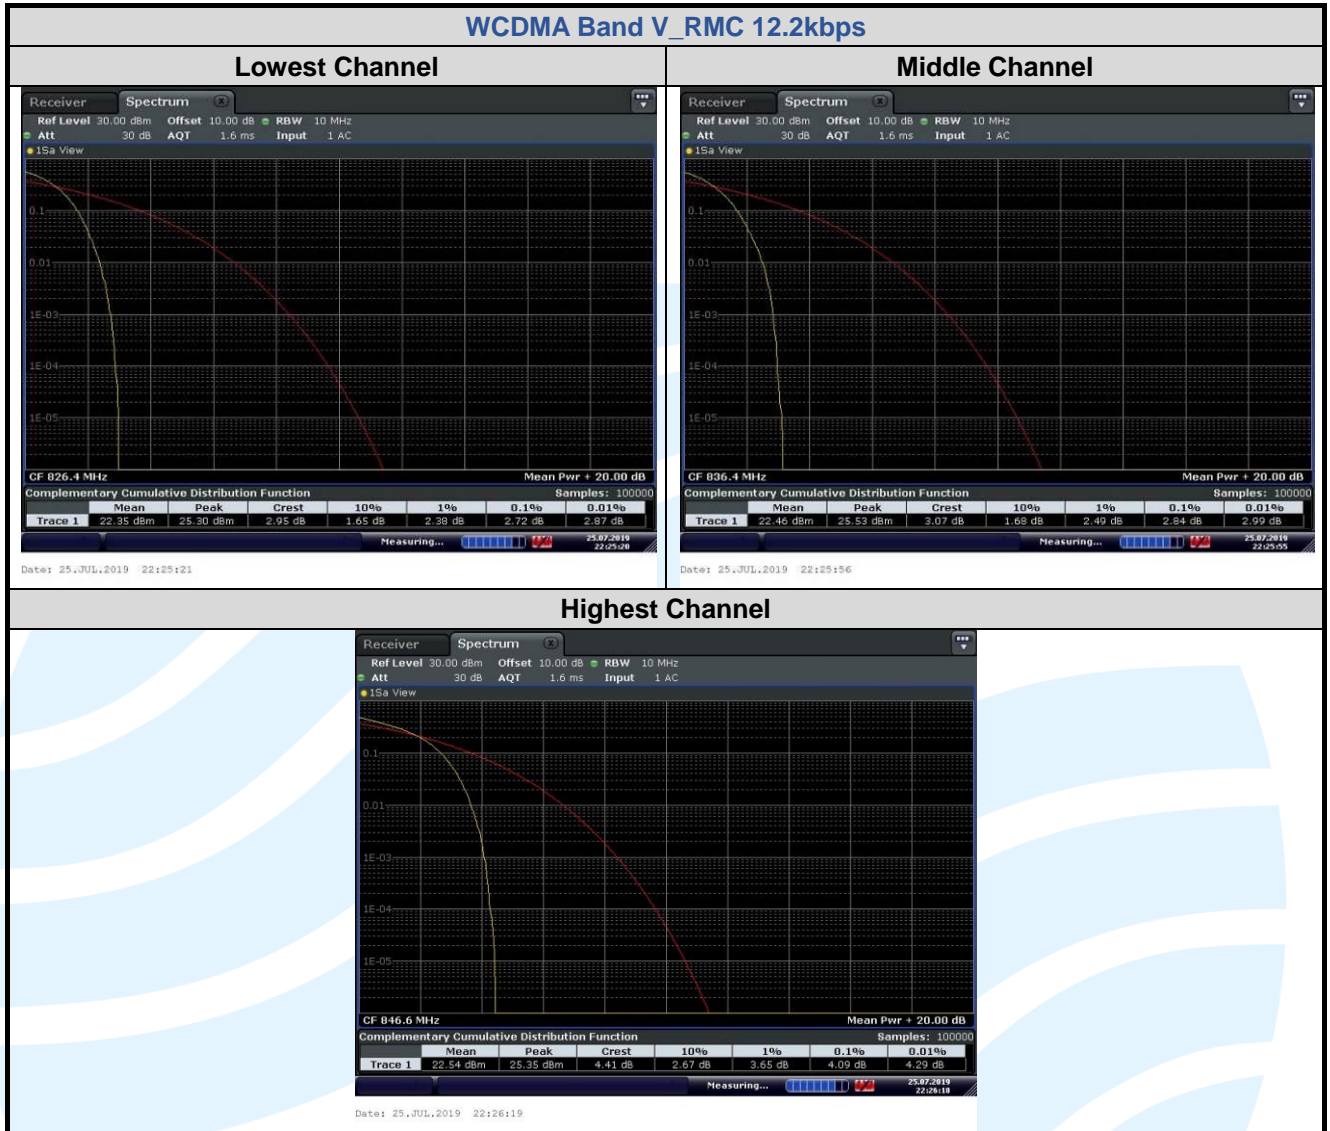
WCDMA Band V_RMC 12.2kbps

Lowest Channel

Receiver Spectrum
Ref Level 30.00 dBm Offset 10.00 dB RBW 10 MHz
Att 30 dB AQT 1.6 ms Input 1 AC
1Sa View
0.1
0.01
1E-03
1E-04
1E-05
CF 826.4 MHz Mean Pwr + 20.00 dB
Complementary Cumulative Distribution Function Samples: 100000

| | Mean | Peak | Crest | 10% | 1% | 0.1% | 0.01% |
|---|---|---|---|---|---|---|---|
| Trace 1 | 22.35 dBm | 25.30 dBm | 2.95 dB | 1.65 dB | 2.38 dB | 2.72 dB | 2.87 dB |

Measuring... 25.07.2019 22:25:20
Date: 25.JUL.2019 22:25:21

Middle Channel

Receiver Spectrum
Ref Level 30.00 dBm Offset 10.00 dB RBW 10 MHz
Att 30 dB AQT 1.6 ms Input 1 AC
1Sa View
0.1
0.01
1E-03
1E-04
1E-05
CF 836.4 MHz Mean Pwr + 20.00 dB
Complementary Cumulative Distribution Function Samples: 100000

| | Mean | Peak | Crest | 10% | 1% | 0.1% | 0.01% |
|---|---|---|---|---|---|---|---|
| Trace 1 | 22.46 dBm | 25.53 dBm | 3.07 dB | 1.68 dB | 2.49 dB | 2.84 dB | 2.99 dB |

Measuring... 25.07.2019 22:25:55
Date: 25.JUL.2019 22:25:56

Highest Channel

Receiver Spectrum
Ref Level 30.00 dBm Offset 10.00 dB RBW 10 MHz
Att 30 dB AQT 1.6 ms Input 1 AC
1Sa View
0.1
0.01
1E-03
1E-04
1E-05
CF 846.6 MHz Mean Pwr + 20.00 dB
Complementary Cumulative Distribution Function Samples: 100000

| | Mean | Peak | Crest | 10% | 1% | 0.1% | 0.01% |
|---|---|---|---|---|---|---|---|
| Trace 1 | 22.54 dBm | 25.35 dBm | 4.41 dB | 2.67 dB | 3.65 dB | 4.09 dB | 4.29 dB |

Measuring... 25.07.2019 22:26:18
Date: 25.JUL.2019 22:26:19